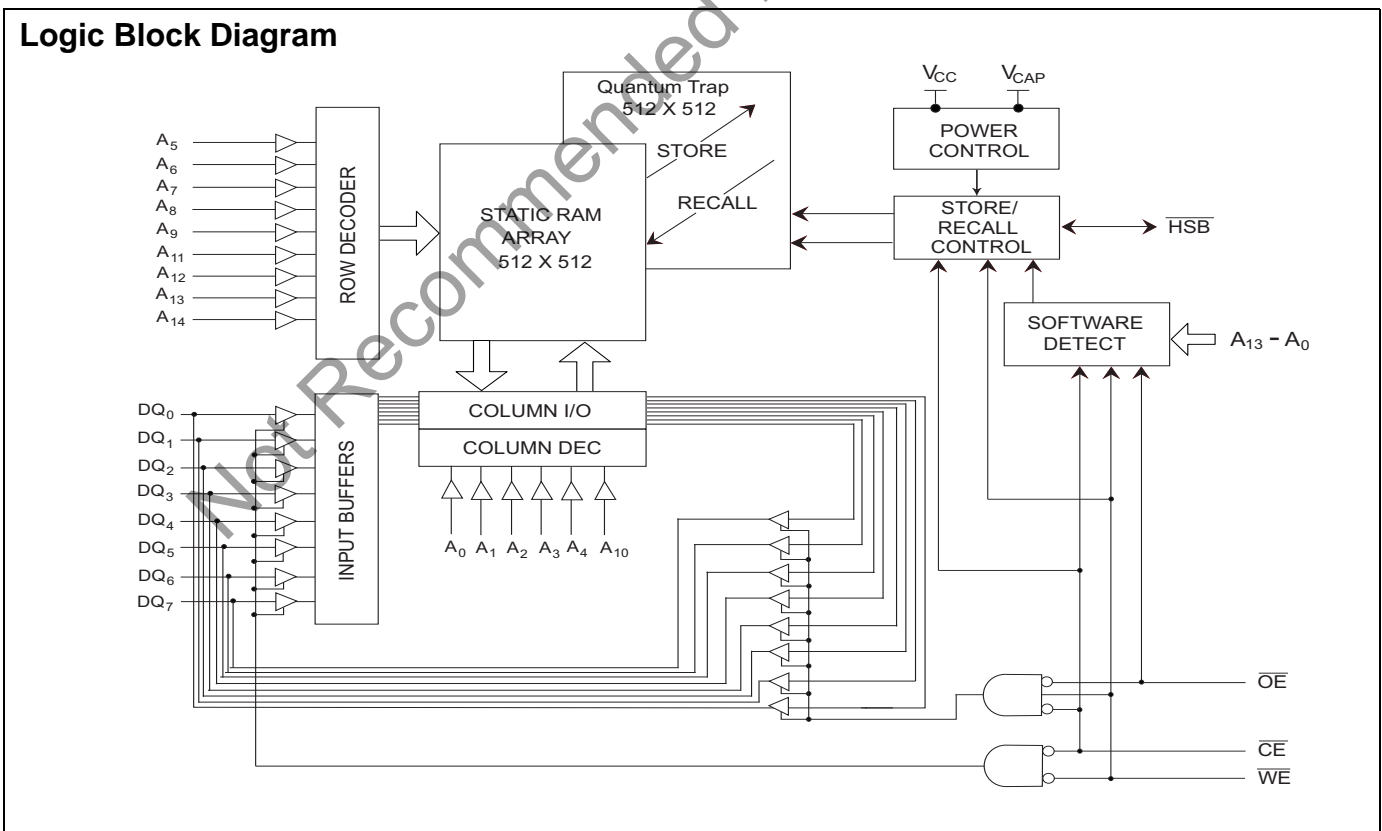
Logic Block Diagram

Not Recommended

Quantum Trap
512 X 512

STORE

RECALL

STATIC RAM
ARRAY
512 X 512

$V_{CC}$

$V_{CAP}$

POWER
CONTROL

STORE/
RECALL
CONTROL

$\overline{HSB}$

SOFTWARE
DETECT

$A_{13} - A_0$

$A_5$
$A_6$
$A_7$
$A_8$
$A_9$
$A_{11}$
$A_{12}$
$A_{13}$
$A_{14}$

ROW DECODER

$DQ_0$
$DQ_1$
$DQ_2$
$DQ_3$
$DQ_4$
$DQ_5$
$DQ_6$
$DQ_7$

INPUT BUFFERS

COLUMN I/O

COLUMN DEC

$A_0$ $A_1$ $A_2$ $A_3$ $A_4$ $A_{10}$

$\overline{OE}$

$\overline{CE}$

$\overline{WE}$